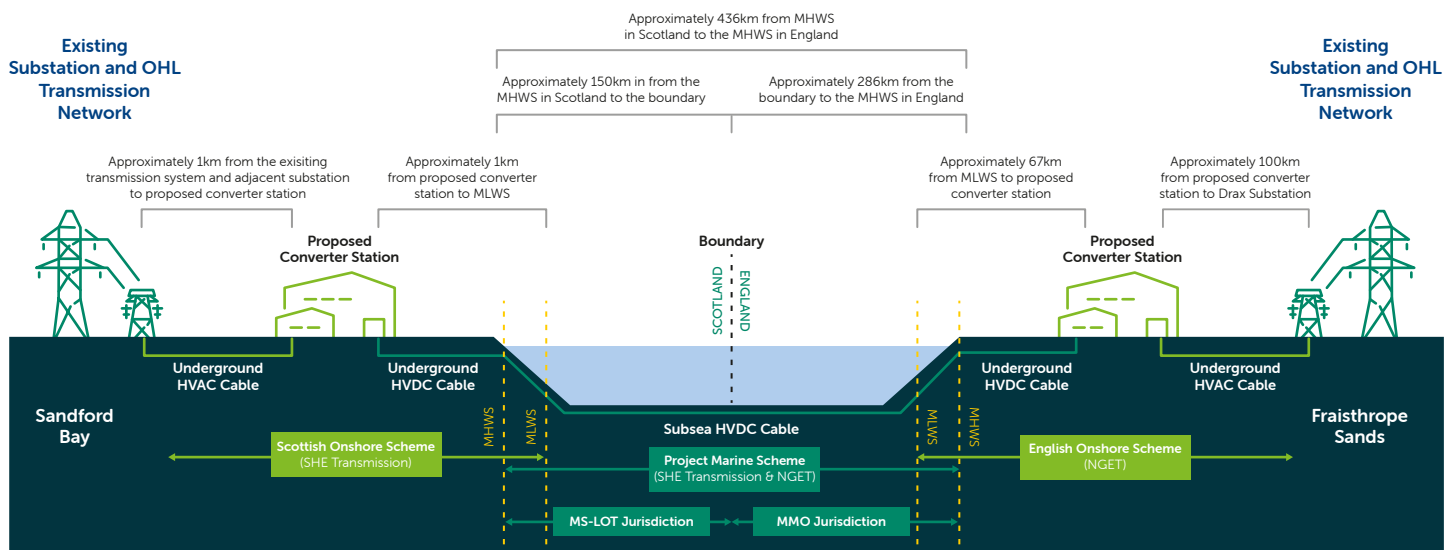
Existing Substation and OHL Transmission Network

Approximately 436km from MHWS in Scotland to the MHWS in England

Existing Substation and OHL Transmission Network

Approximately 150km in from the MHWS in Scotland to the boundary

Approximately 286km from the boundary to the MHWS in England

Approximately 1km from the exisiting transmission system and adjacent substation to proposed converter station

Approximately 1km from proposed converter station to MLWS

Approximately 67km from MLWS to proposed converter station

Approximately 100km from proposed converter station to Drax Substation

Proposed Converter Station

Boundary

SCOTLAND

ENGLAND

Proposed Converter Station

Underground HVAC Cable

Underground HVDC Cable

Underground HVDC Cable

Underground HVAC Cable

Sandford Bay

MHWS

MLWS

MLWS

MHWS

Fraisthrope Sands

Subsea HVDC Cable

Scottish Onshore Scheme (SHE Transmission)

Project Marine Scheme (SHE Transmission & NGET)

English Onshore Scheme (NGET)

MS-LOT Jurisdiction

MMO Jurisdiction